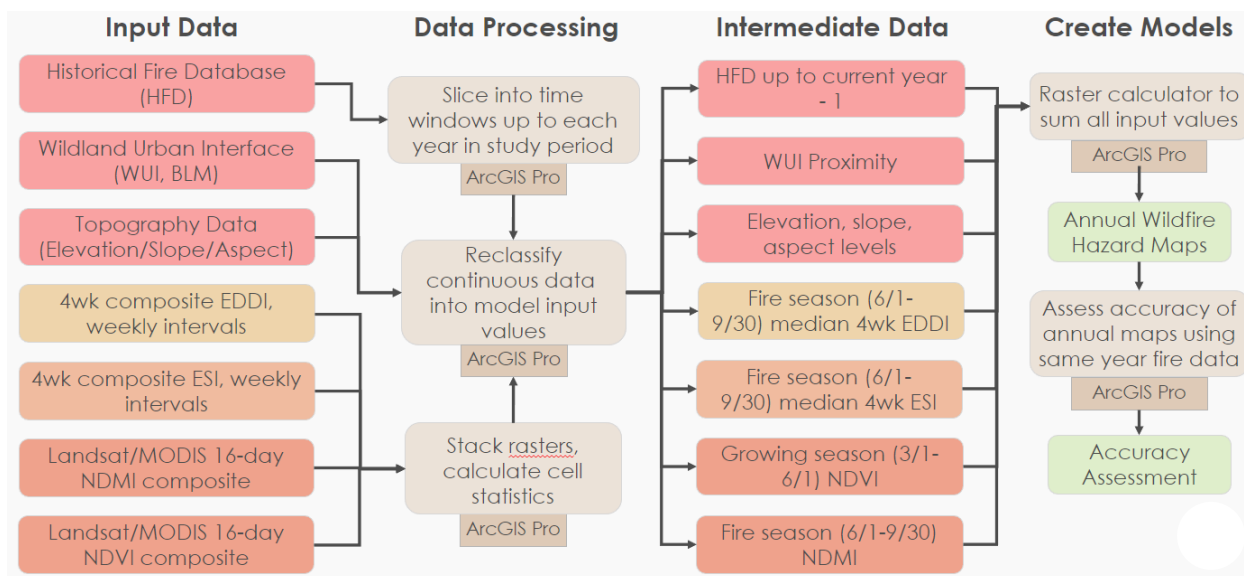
Input Data

Historical Fire Database (HFD)

Wildland Urban Interface (WUI, BLM)

Topography Data (Elevation/Slope/Aspect)

4wk composite EDDI, weekly intervals

4wk composite ESI, weekly intervals

Landsat/MODIS 16-day NDMI composite

Landsat/MODIS 16-day NDVI composite

Data Processing

Slice into time windows up to each year in study period

ArcGIS Pro

Reclassify continuous data into model input values

ArcGIS Pro

Stack rasters, calculate cell statistics

ArcGIS Pro

Intermediate Data

HFD up to current year - 1

WUI Proximity

Elevation, slope, aspect levels

Fire season (6/1-9/30) median 4wk EDDI

Fire season (6/1-9/30) median 4wk ESI

Growing season (3/1-6/1) NDVI

Fire season (6/1-9/30) NDMI

Create Models

Raster calculator to sum all input values

ArcGIS Pro

Annual Wildfire Hazard Maps

Assess accuracy of annual maps using same year fire data

ArcGIS Pro

Accuracy Assessment